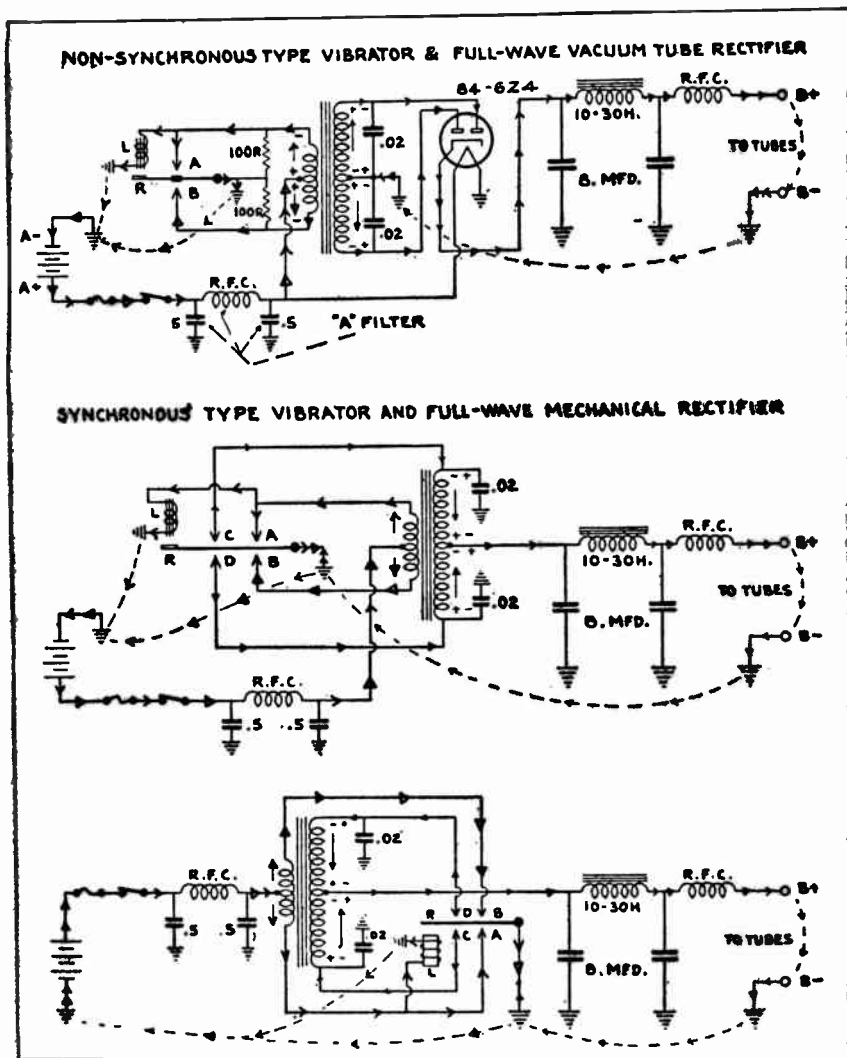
NON-SYNCHRONOUS TYPE VIBRATOR & FULL-WAVE VACUUM TUBE RECTIFIER

84-6Z4
R.F.C.
10-30H.
B+
L
A
100R
.02
TO TUBES
R
B
100R
.02
8. MFD.
B-
A-
A+
R.F.C.
.5
.5
"A" FILTER

SYNCHRONOUS TYPE VIBRATOR AND FULL-WAVE MECHANICAL RECTIFIER

.02
L
C
A
R.F.C.
B+
R
D
B
10-30H.
TO TUBES
.02
8. MFD.
B-
R.F.C.
.5
.5

R.F.C.
.02
R.F.C.
B+
10-30H
R
D
B
.5
.5
.02
C
A
TO TUBES
L
8. MFD.
B-